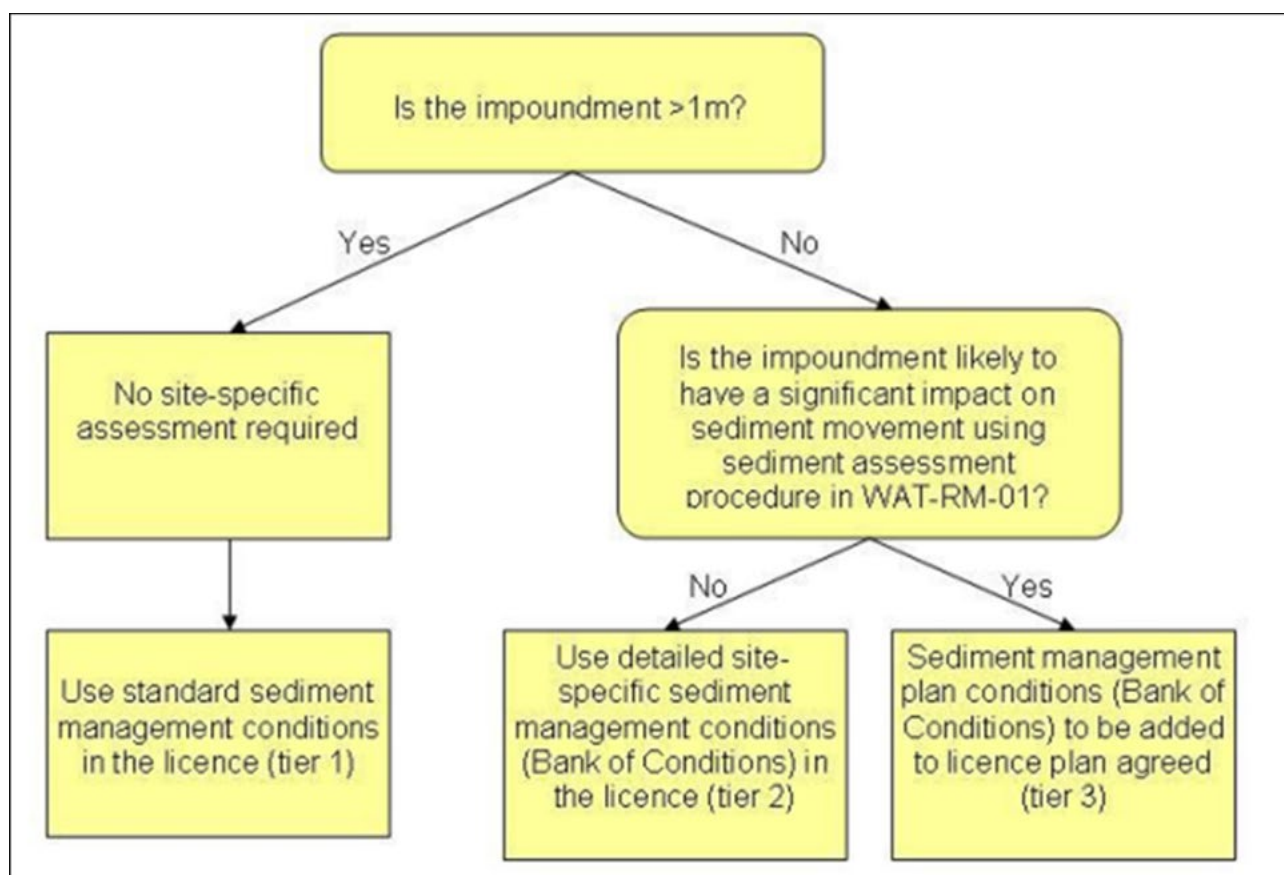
Is the impoundment >1m?

Yes

No

No site-specific assessment required

Is the impoundment likely to have a significant impact on sediment movement using sediment assessment procedure in WAT-RM-01?

No

Yes

Use standard sediment management conditions in the licence (tier 1)

Use detailed site-specific sediment management conditions (Bank of Conditions) in the licence (tier 2)

Sediment management plan conditions (Bank of Conditions) to be added to licence plan agreed (tier 3)